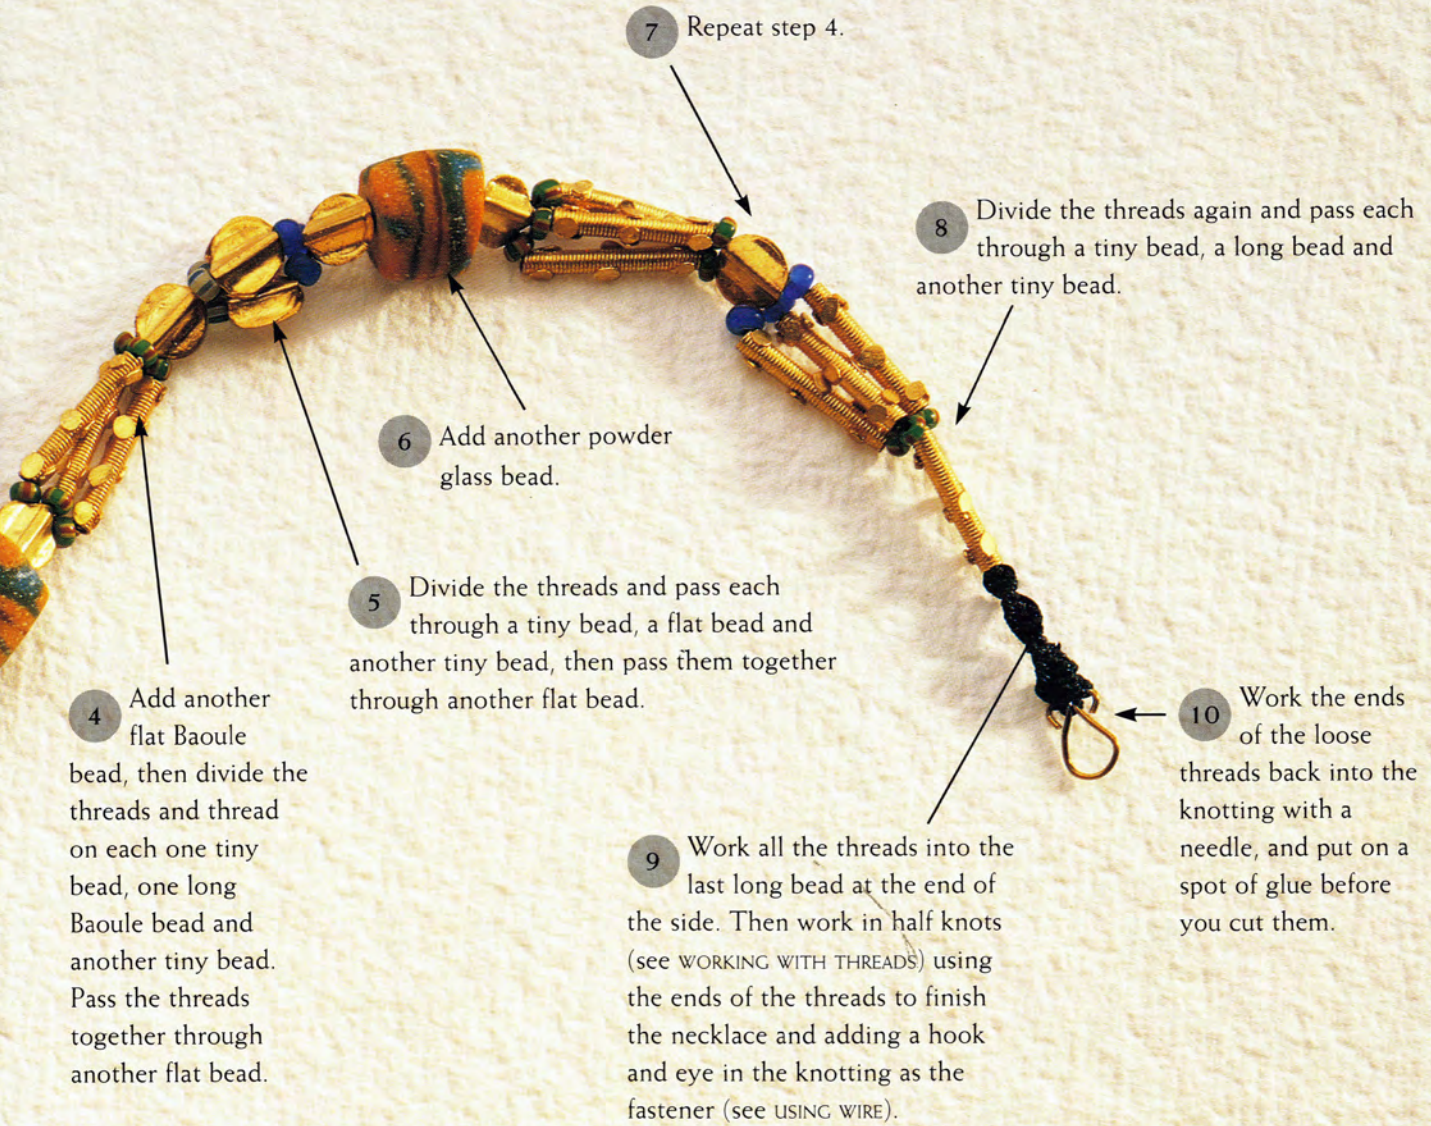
7 Repeat step 4.

8 Divide the threads again and pass each through a tiny bead, a long bead and another tiny bead.

6 Add another powder glass bead.

5 Divide the threads and pass each through a tiny bead, a flat bead and another tiny bead, then pass them together through another flat bead.

4 Add another flat Baoule bead, then divide the threads and thread on each one tiny bead, one long Baoule bead and another tiny bead. Pass the threads together through another flat bead.

9 Work all the threads into the last long bead at the end of the side. Then work in half knots (see WORKING WITH THREADS) using the ends of the threads to finish the necklace and adding a hook and eye in the knotting as the fastener (see USING WIRE).

10 Work the ends of the loose threads back into the knotting with a needle, and put on a spot of glue before you cut them.